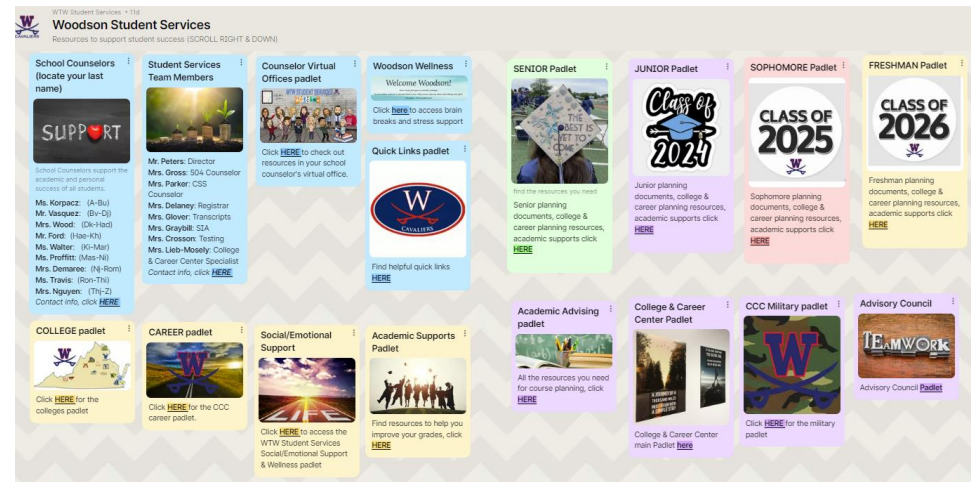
WTW Student Services • 11d
Woodson Student Services
Resources to support student success (SCROLL RIGHT & DOWN)

School Counselors (locate your last name)
SUPPORT
School Counselors support the academic and personal success of all students.
Ms. Korpacz: (A-Bu)
Mr. Vasquez: (Bv-Dj)
Mrs. Wood: (Dk-Had)
Mr. Ford: (Hae-Kh)
Ms. Walter: (Ki-Mar)
Mrs. Proffitt: (Mas-Ni)
Mrs. Demaree: (Nj-Rom)
Ms. Travis: (Ron-Thi)
Mrs. Nguyen: (Thj-Z)
Contact info, click HERE

Student Services Team Members
Mr. Peters: Director
Mrs. Gross: 504 Counselor
Mrs. Parker: CSS Counselor
Mrs. Delaney: Registrar
Mrs. Glover: Transcripts
Mrs. Graybill: SIA
Mrs. Crosson: Testing
Mrs. Lieb-Mosely: College & Career Center Specialist
Contact info, click HERE

Counselor Virtual Offices padlet
Click HERE to check out resources in your school counselor's virtual office.

Woodson Wellness
Welcome Woodson!
Click here to access brain breaks and stress support

Quick Links padlet
W CAVALIERS
Find helpful quick links HERE

SENIOR Padlet
THE BEST IS YET TO COME
find the resources you need
Senior planning documents, college & career planning resources, academic supports click HERE

JUNIOR Padlet
Class of 2024
Junior planning documents, college & career planning resources, academic supports click HERE

SOPHOMORE Padlet
CLASS OF 2025
Sophomore planning documents, college & career planning resources, academic supports click HERE

FRESHMAN Padlet
CLASS OF 2026
Freshman planning documents, college & career planning resources, academic supports click HERE

COLLEGE padlet
Click HERE for the colleges padlet

CAREER padlet
Click HERE for the CCC career padlet.

Social/Emotional Support
LIFE
Click HERE to access the WTW Student Services Social/Emotional Support & Wellness padlet

Academic Supports Padlet
Find resources to help you improve your grades, click HERE

Academic Advising padlet
All the resources you need for course planning, click HERE

College & Career Center Padlet
College & Career Center main Padlet here

CCC Military padlet
Click HERE for the military padlet

Advisory Council
TEAMWORK
Advisory Council Padlet